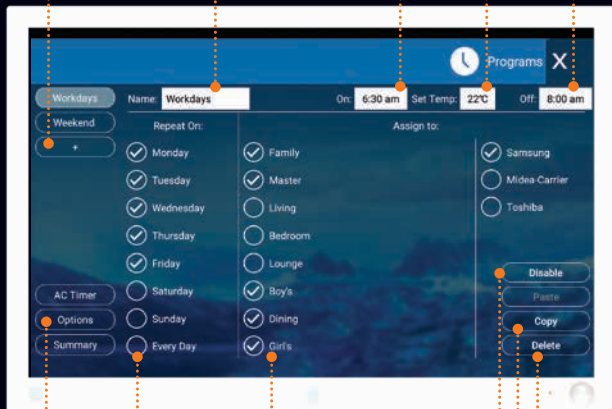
Programs

Workdays
Weekend
+

Name: Workdays
On: 6:30 am
Set Temp: 22°C
Off: 8:00 am

Repeat On:
Monday
Tuesday
Wednesday
Thursday
Friday
Saturday
Sunday
Every Day

Assign to:
Family
Master
Living
Bedroom
Lounge
Boy's
Dining
Girl's

Samsung
Midea-Carrier
Toshiba

AC Timer
Options
Summary

Disable
Paste
Copy
Delete